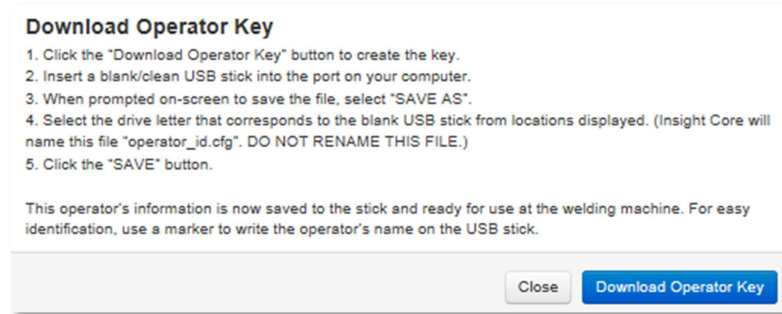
Download Operator Key

1. Click the "Download Operator Key" button to create the key.
2. Insert a blank/clean USB stick into the port on your computer.
3. When prompted on-screen to save the file, select "SAVE AS".
4. Select the drive letter that corresponds to the blank USB stick from locations displayed. (Insight Core will name this file "operator_id.cfg". DO NOT RENAME THIS FILE.)
5. Click the "SAVE" button.

This operator's information is now saved to the stick and ready for use at the welding machine. For easy identification, use a marker to write the operator's name on the USB stick.

Close

Download Operator Key